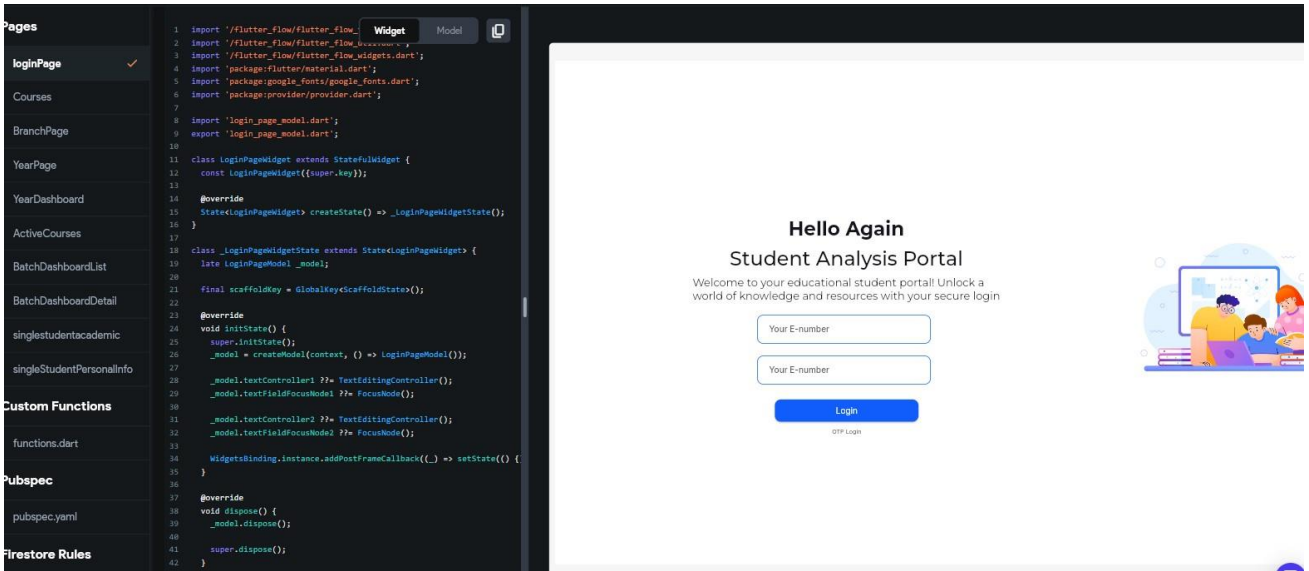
Pages
loginPage
Courses
BranchPage
YearPage
YearDashboard
ActiveCourses
BatchDashboardList
BatchDashboardDetail
singlestudentacademic
singleStudentPersonalInfo
Custom Functions
functions.dart
Pubspec
pubspec.yaml
Firestore Rules

Widget
Model

1 import '/flutter_flow/flutter_flow_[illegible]
2 import '/flutter_flow/flutter_flow_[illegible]';
3 import '/flutter_flow/flutter_flow_widgets.dart';
4 import 'package:flutter/material.dart';
5 import 'package:google_fonts/google_fonts.dart';
6 import 'package:provider/provider.dart';
7
8 import 'login_page_model.dart';
9 export 'login_page_model.dart';
10
11 class LoginPageWidget extends StatefulWidget {
12 const LoginPageWidget({super.key});
13
14 @override
15 State<LoginPageWidget> createState() => _LoginPageWidgetState();
16 }
17
18 class _LoginPageWidgetState extends State<LoginPageWidget> {
19 late LoginPageModel _model;
20
21 final scaffoldKey = GlobalKey<ScaffoldState>();
22
23 @override
24 void initState() {
25 super.initState();
26 _model = createModel(context, () => LoginPageModel());
27
28 _model.textController1 ??= TextEditingController();
29 _model.textFieldFocusNode1 ??= FocusNode();
30
31 _model.textController2 ??= TextEditingController();
32 _model.textFieldFocusNode2 ??= FocusNode();
33
34 WidgetsBinding.instance.addPostFrameCallback((_) => setState(() {
35 }
36
37 @override
38 void dispose() {
39 _model.dispose();
40
41 super.dispose();
42 }

Hello Again
Student Analysis Portal
Welcome to your educational student portal! Unlock a world of knowledge and resources with your secure login
Your E-number
Your E-number
Login
OTP Login